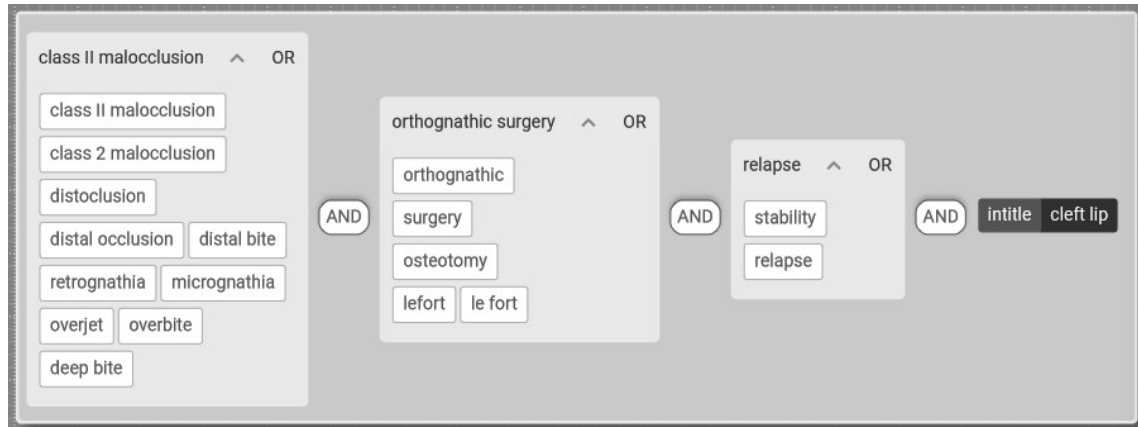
class II malocclusion ^ OR

class II malocclusion

class 2 malocclusion

distoclusion

distal occlusion distal bite

retrognathia micrognathia

overjet overbite

deep bite

AND

orthognathic surgery ^ OR

orthognathic

surgery

osteotomy

lefort le fort

AND

relapse ^ OR

stability

relapse

AND

intitle cleft lip